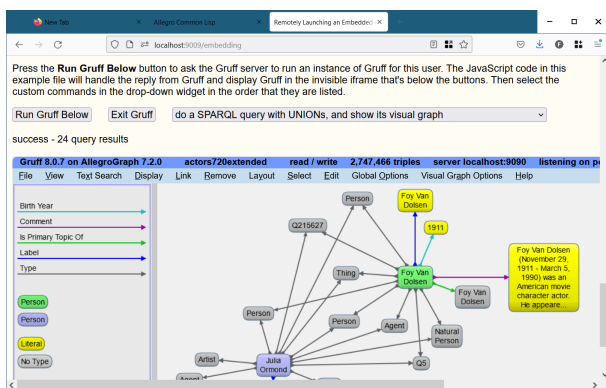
New Tab
Allegro Common Lisp
Remotely Launching an Embedded
localhost:9009/embedding

Press the **Run Gruff Below** button to ask the Gruff server to run an instance of Gruff for this user. The JavaScript code in this example file will handle the reply from Gruff and display Gruff in the invisible iframe that's below the buttons. Then select the custom commands in the drop-down widget in the order that they are listed.

Run Gruff Below | Exit Gruff | do a SPARQL query with UNIONs, and show its visual graph

success - 24 query results

Gruff 8.0.7 on AllegroGraph 7.2.0 actors720extended read / write 2,747,466 triples server localhost:9090 listening on p

File View Text Search Display Link Remove Layout Select Edit Global Options Visual Graph Options Help

Birth Year
Comment
Is Primary Topic Of
Label
Type

Person
Person
Literal
No Type

Person
Foy Van Dolsen
1911
Q215627
Foy Van Dolsen (November 29, 1911 - March 5, 1990) was an American movie character actor. He appeare...
Thing
Foy Van Dolsen
Foy Van Dolsen
Person
Person
Agent
Natural Person
Artist
Julia Ormond
Q5
Agent